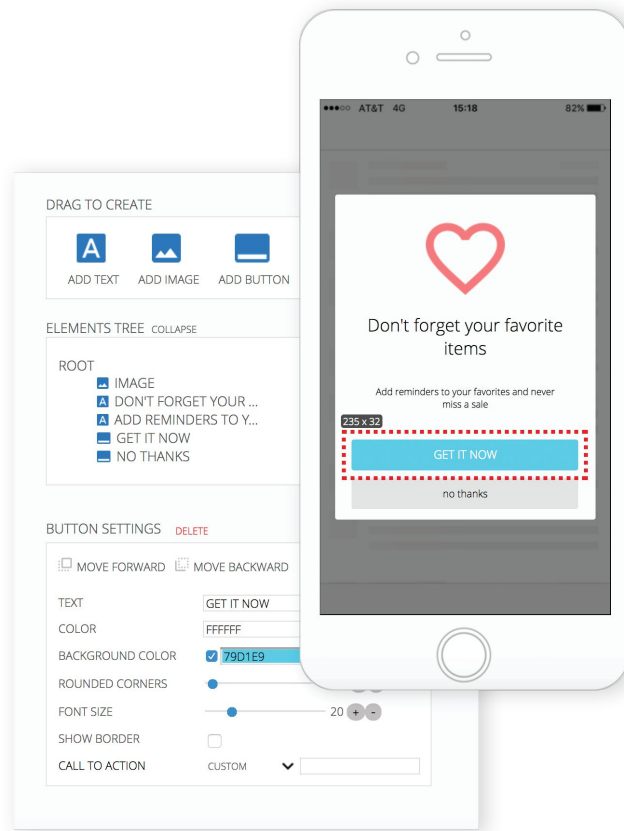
DRAG TO CREATE

ADD TEXT ADD IMAGE ADD BUTTON

ELEMENTS TREE COLLAPSE

ROOT
IMAGE
DON'T FORGET YOUR ...
ADD REMINDERS TO Y...
GET IT NOW
NO THANKS

BUTTON SETTINGS DELETE

MOVE FORWARD MOVE BACKWARD

TEXT GET IT NOW
COLOR FFFFFF
BACKGROUND COLOR 79D1E9
ROUNDED CORNERS
FONT SIZE 20 + -
SHOW BORDER
CALL TO ACTION CUSTOM

●●●○○ AT&T 4G 15:18 82%

Don't forget your favorite items

Add reminders to your favorites and never miss a sale

235 x 32

GET IT NOW

no thanks